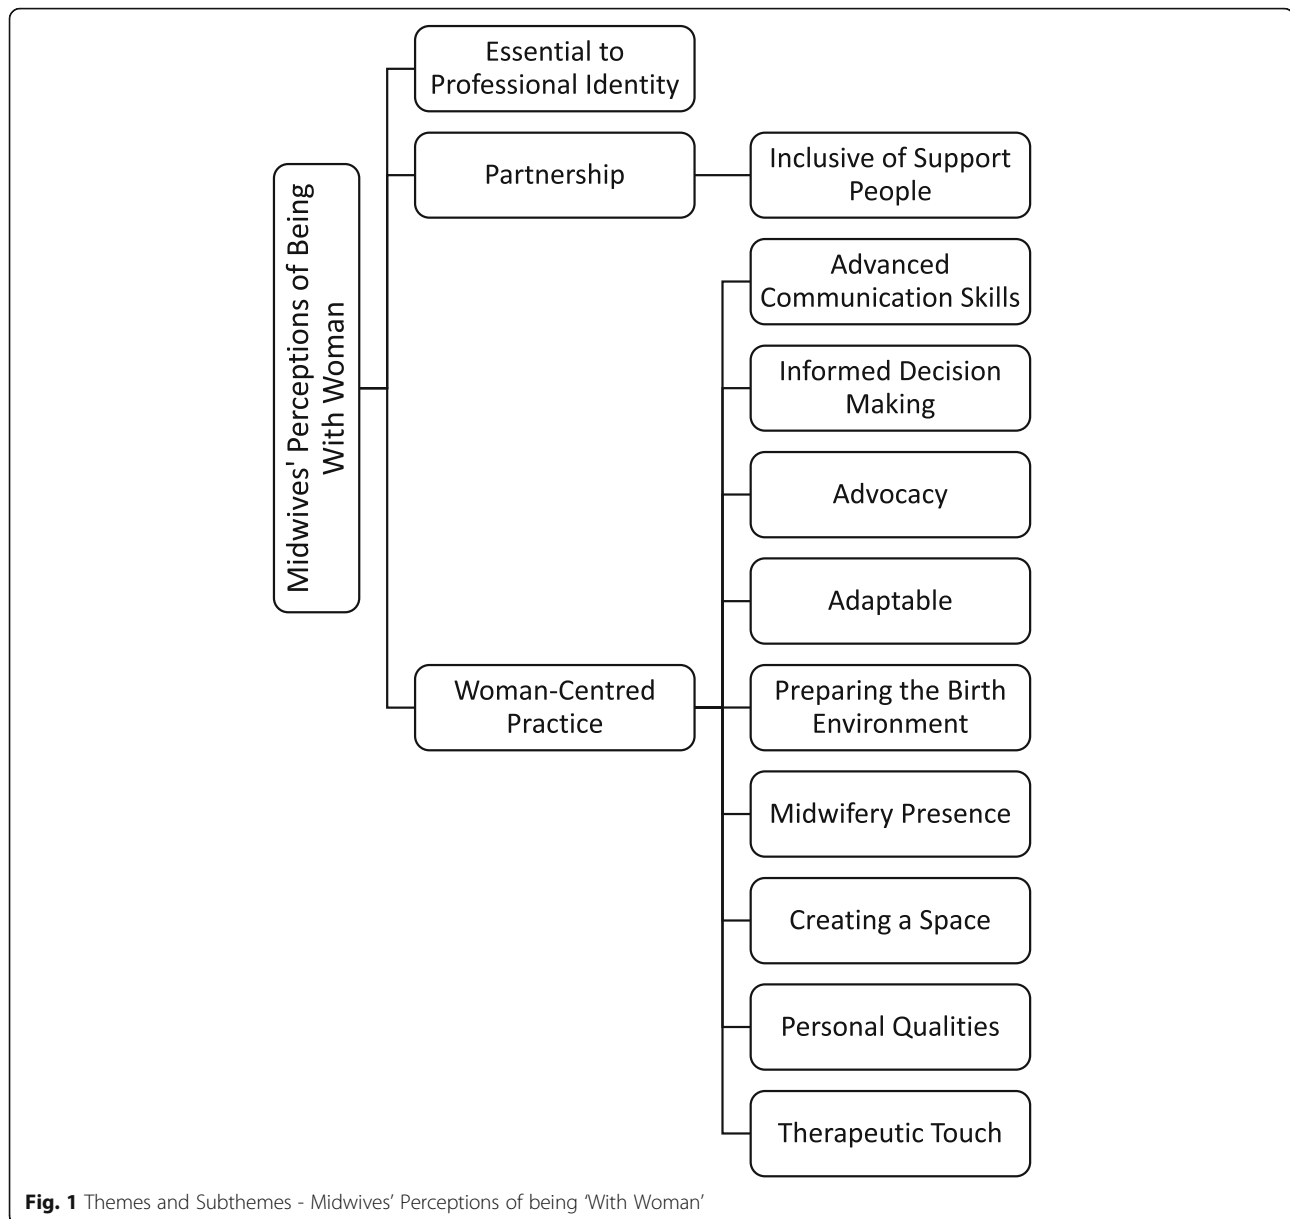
Midwives' Perceptions of Being With Woman

Essential to Professional Identity

Partnership

Inclusive of Support People

Woman-Centred Practice

Advanced Communication Skills

Informed Decision Making

Advocacy

Adaptable

Preparing the Birth Environment

Midwifery Presence

Creating a Space

Personal Qualities

Therapeutic Touch

**Fig. 1** Themes and Subthemes - Midwives' Perceptions of being 'With Woman'